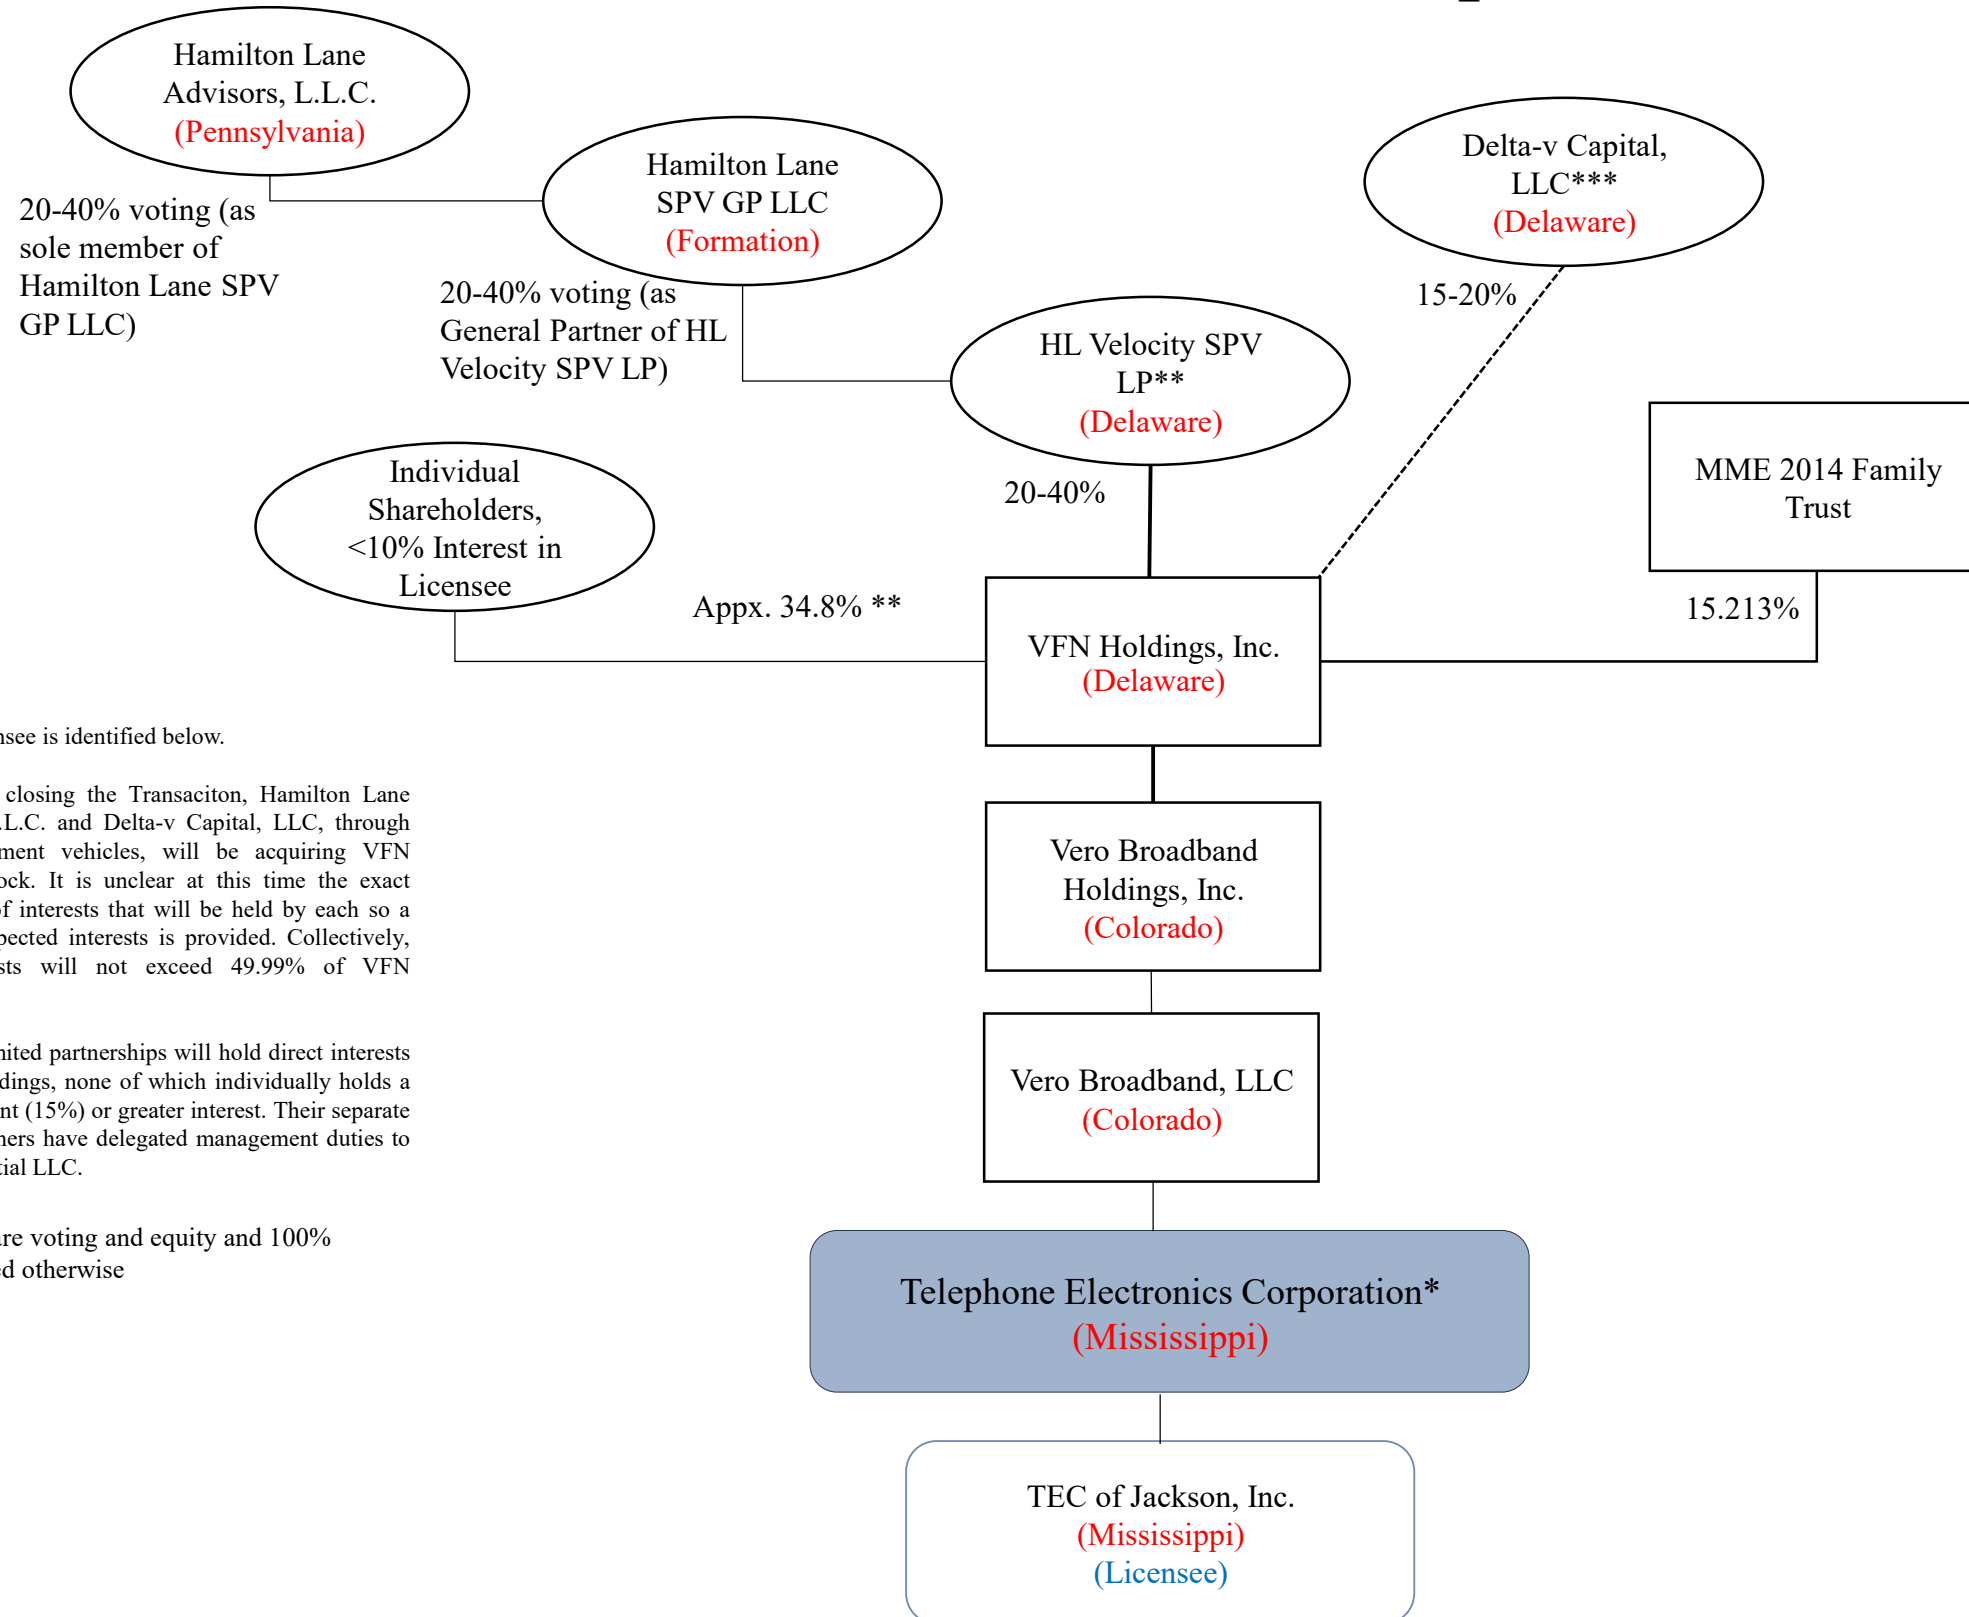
Hamilton Lane Advisors, L.L.C. (Pennsylvania)

20-40% voting (as sole member of Hamilton Lane SPV GP LLC)

Hamilton Lane SPV GP LLC (Formation)

20-40% voting (as General Partner of HL Velocity SPV LP)

Delta-v Capital, LLC*** (Delaware)

15-20%

HL Velocity SPV LP** (Delaware)

20-40%

MME 2014 Family Trust

15.213%

Individual Shareholders, <10% Interest in Licensee

Appx. 34.8% **

VFN Holdings, Inc. (Delaware)

Vero Broadband Holdings, Inc. (Colorado)

Vero Broadband, LLC (Colorado)

Telephone Electronics Corporation* (Mississippi)

TEC of Jackson, Inc. (Mississippi) (Licensee)

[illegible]nsee is identified below.

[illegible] closing the Transaciton, Hamilton Lane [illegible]L.C. and Delta-v Capital, LLC, through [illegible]ment vehicles, will be acquiring VFN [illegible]ock. It is unclear at this time the exact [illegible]f interests that will be held by each so a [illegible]pected interests is provided. Collectively, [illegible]sts will not exceed 49.99% of VFN

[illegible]ited partnerships will hold direct interests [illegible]dings, none of which individually holds a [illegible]nt (15%) or greater interest. Their separate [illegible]ners have delegated management duties to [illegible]ial LLC.

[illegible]re voting and equity and 100% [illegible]d otherwise